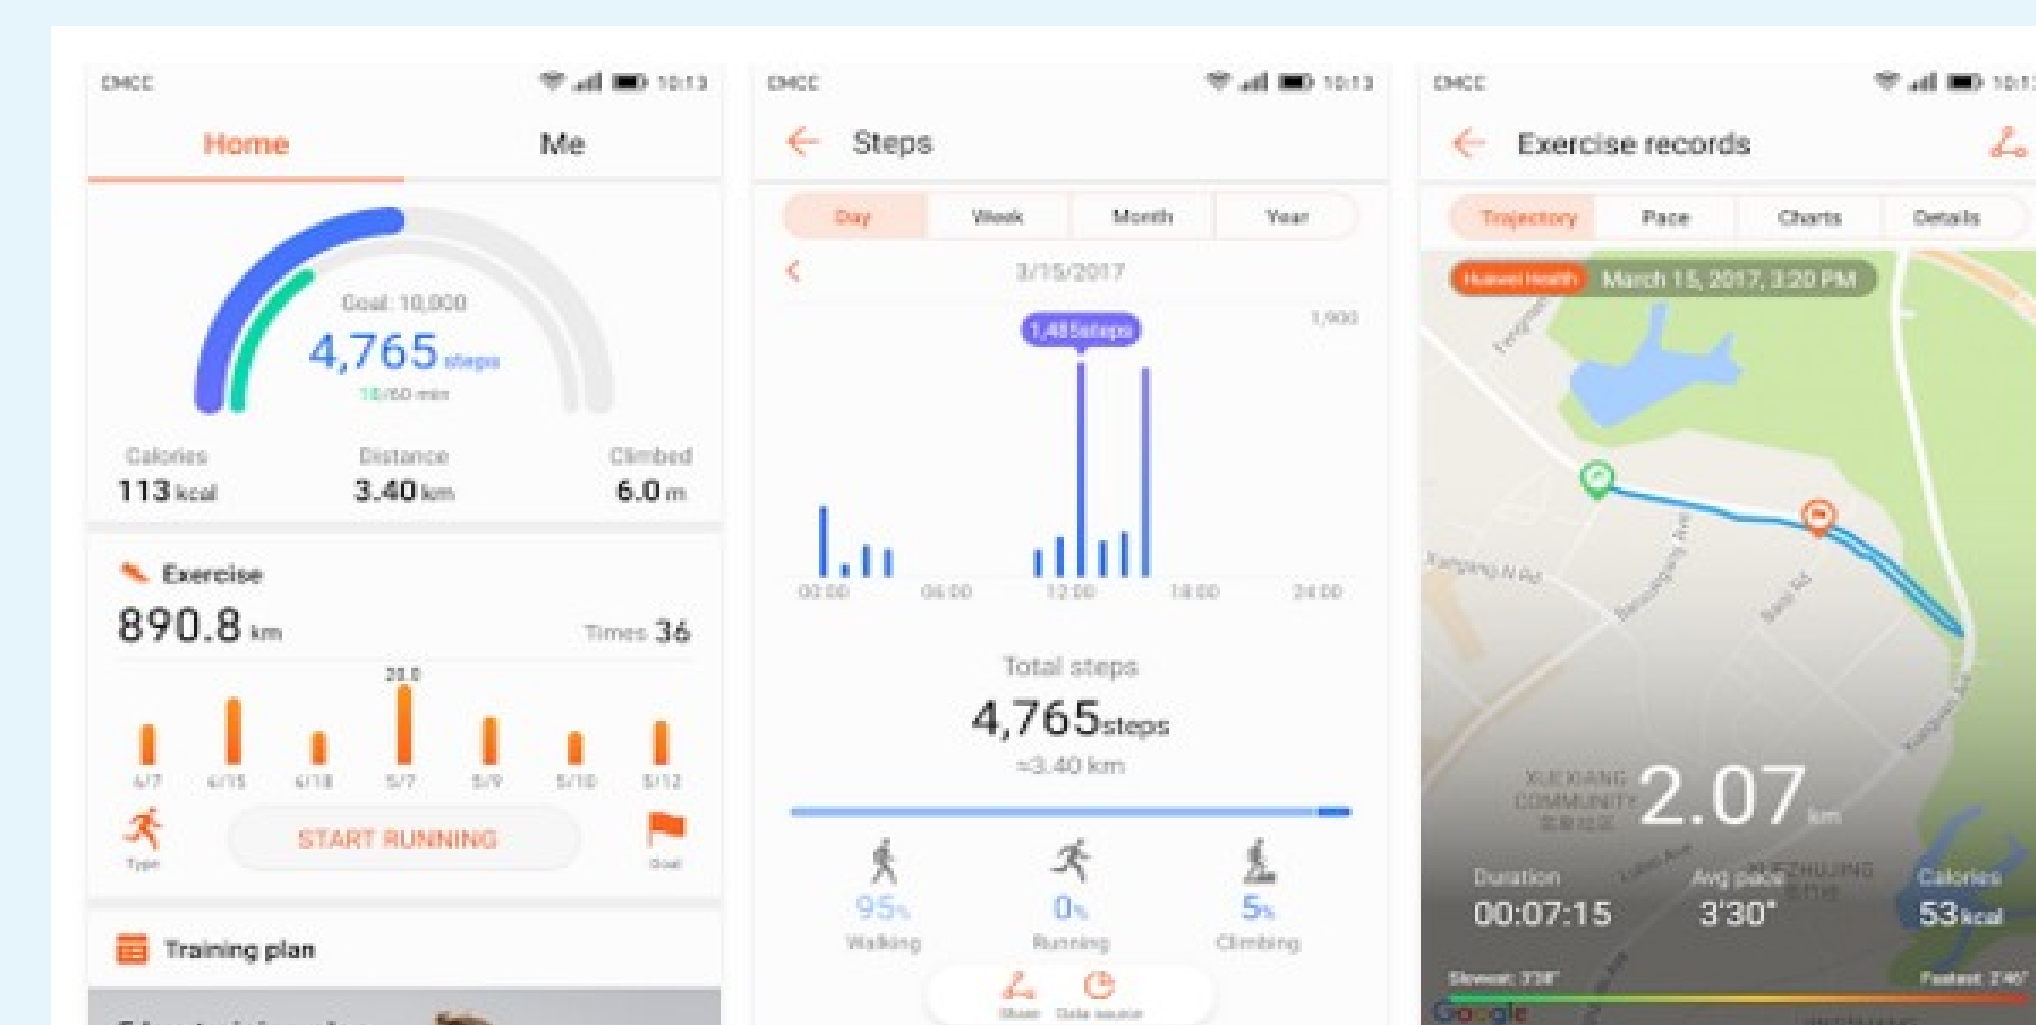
CMCC 10:13

Home Me

Goal: 10,000
4,765 steps
18/60 min

Calories
113 kcal

Distance
3.40 km

Climbed
6.0 m

Exercise
890.8 km
Times 36

23.0

4/7 4/15 4/18 5/7 5/9 5/10 5/12

Type START RUNNING Goal

Training plan

CMCC 10:13

Steps

Day Week Month Year

3/15/2017

1,485steps
1,900

00:00 06:00 12:00 18:00 24:00

Total steps
4,765steps
≈3.40 km

95% Walking
0% Running
5% Climbing

Share Data source

CMCC 10:13

Exercise records

Trajectory Pace Charts Details

Huawei Health March 15, 2017, 3:20 PM

2.07 km

Duration
00:07:15

Avg pace
3'30"

Calories
53 kcal

Slowest: 3'58"
Fastest: 2'40"

Google